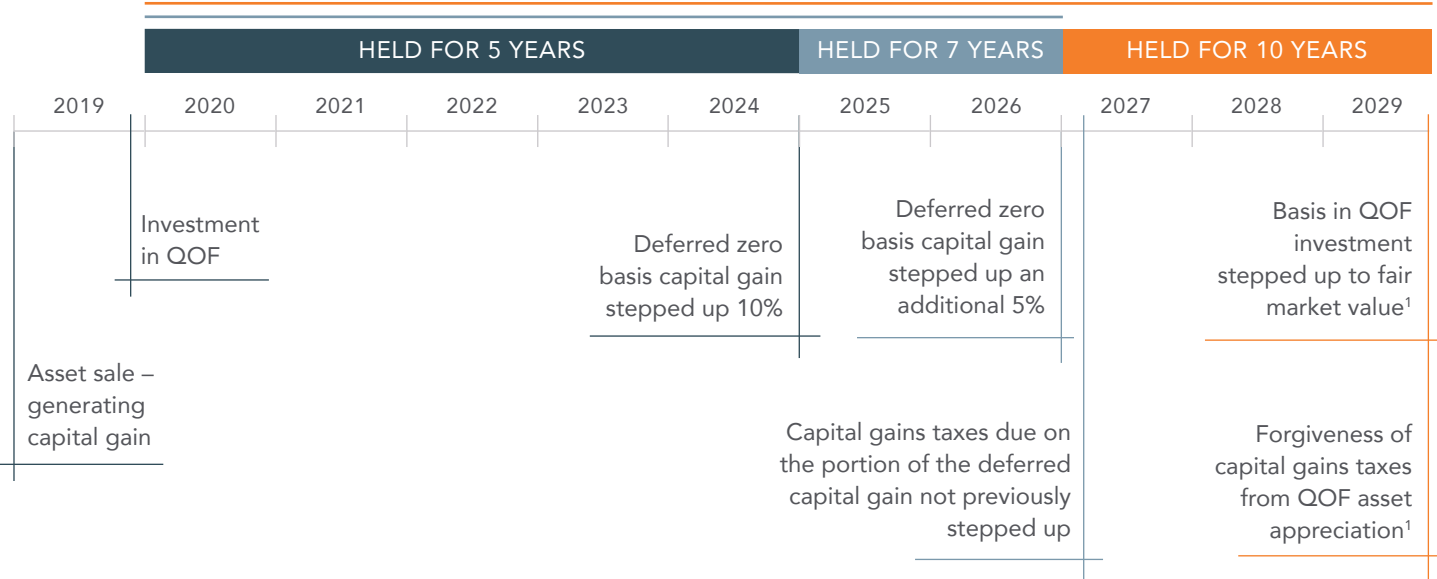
HELD FOR 5 YEARS
HELD FOR 7 YEARS
HELD FOR 10 YEARS

2019
2020
2021
2022
2023
2024
2025
2026
2027
2028
2029

Investment in QOF

Deferred zero basis capital gain stepped up 10%

Deferred zero basis capital gain stepped up an additional 5%

Basis in QOF investment stepped up to fair market value$^1$

Asset sale – generating capital gain

Capital gains taxes due on the portion of the deferred capital gain not previously stepped up

Forgiveness of capital gains taxes from QOF asset appreciation$^1$